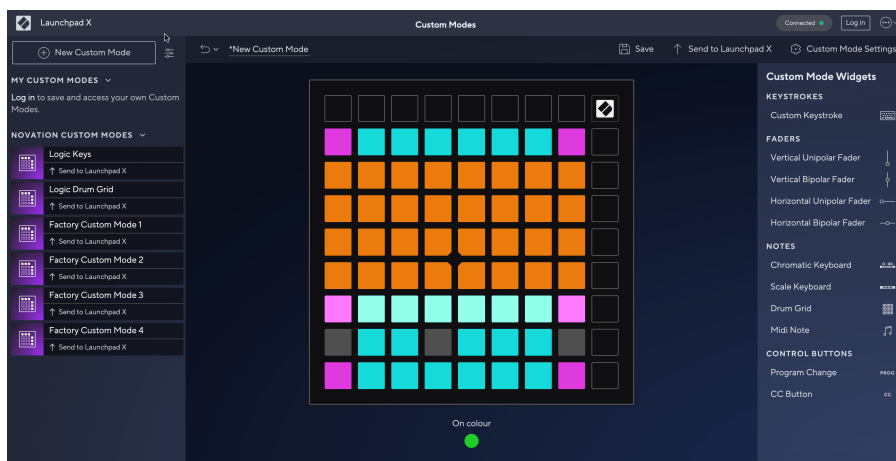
Launchpad X

Custom Modes

Connected

Log in

New Custom Mode

*New Custom Mode

Save

Send to Launchpad X

Custom Mode Settings

MY CUSTOM MODES

Log in to save and access your own Custom Modes.

NOVATION CUSTOM MODES

Logic Keys
Send to Launchpad X

Logic Drum Grid
Send to Launchpad X

Factory Custom Mode 1
Send to Launchpad X

Factory Custom Mode 2
Send to Launchpad X

Factory Custom Mode 3
Send to Launchpad X

Factory Custom Mode 4
Send to Launchpad X

On colour

Custom Mode Widgets

KEYSTROKES

Custom Keystroke

FADERS

Vertical Unipolar Fader

Vertical Bipolar Fader

Horizontal Unipolar Fader

Horizontal Bipolar Fader

NOTES

Chromatic Keyboard

Scale Keyboard

Drum Grid

Midi Note

CONTROL BUTTONS

Program Change

PROG

CC Button

CC